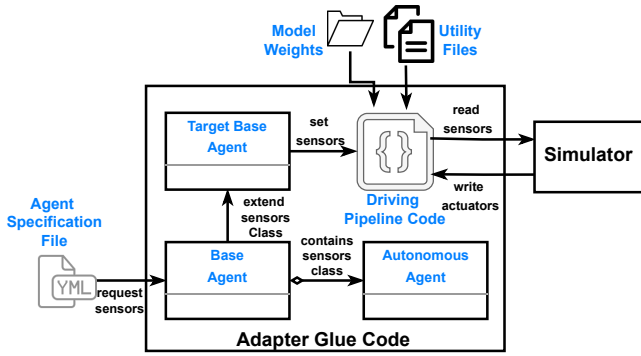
Model Weights

Utility Files

Target Base Agent

set sensors

{}

read sensors

Simulator

Driving Pipeline Code

write actuators

extend sensors Class

Agent Specification File

YML

request sensors

Base Agent

contains sensors class

Autonomous Agent

Adapter Glue Code